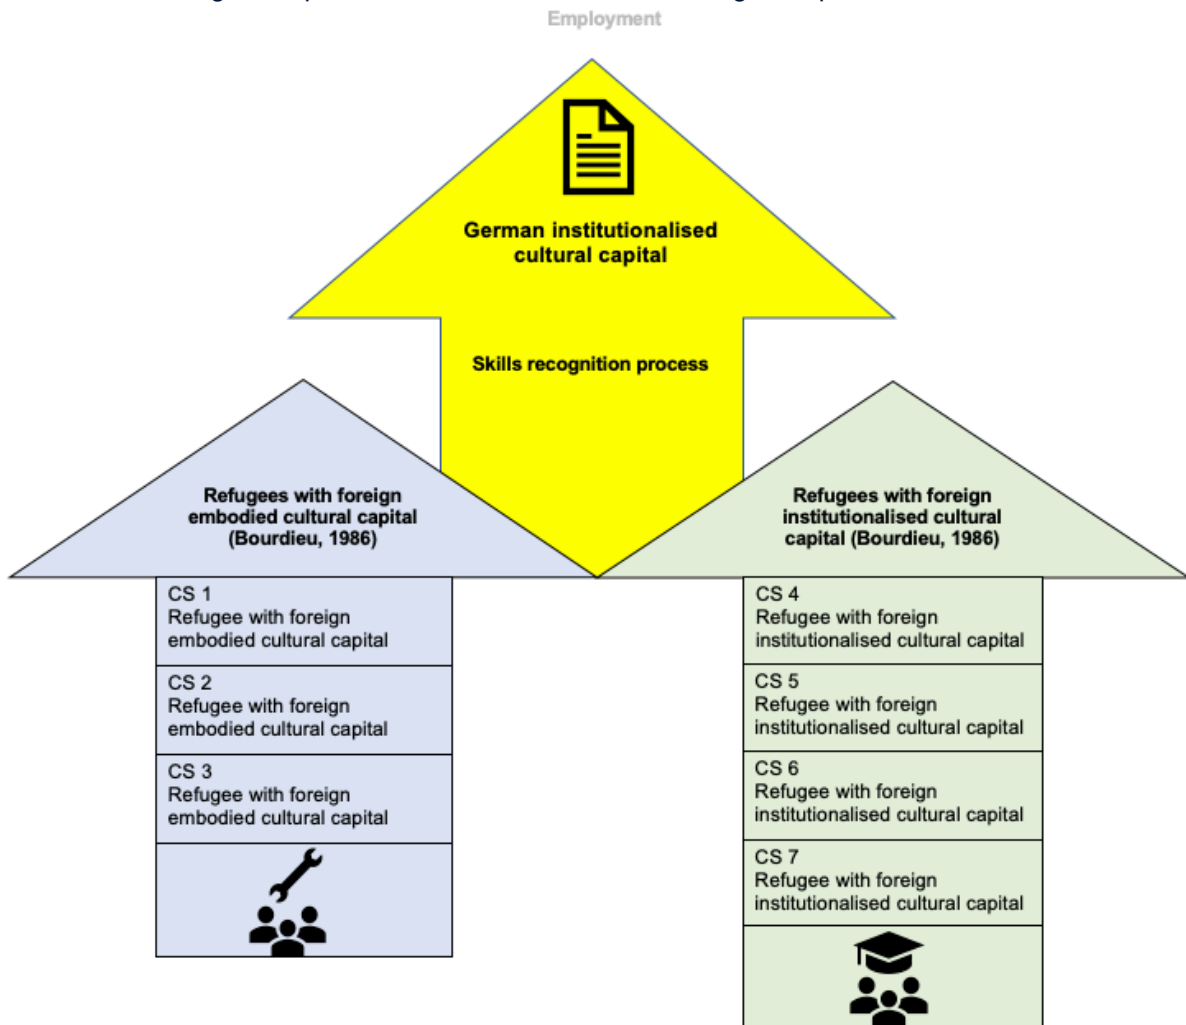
Employment

German institutionalised cultural capital

Skills recognition process

Refugees with foreign embodied cultural capital (Bourdieu, 1986)

Refugees with foreign institutionalised cultural capital (Bourdieu, 1986)

CS 1
Refugee with foreign embodied cultural capital

CS 2
Refugee with foreign embodied cultural capital

CS 3
Refugee with foreign embodied cultural capital

CS 4
Refugee with foreign institutionalised cultural capital

CS 5
Refugee with foreign institutionalised cultural capital

CS 6
Refugee with foreign institutionalised cultural capital

CS 7
Refugee with foreign institutionalised cultural capital